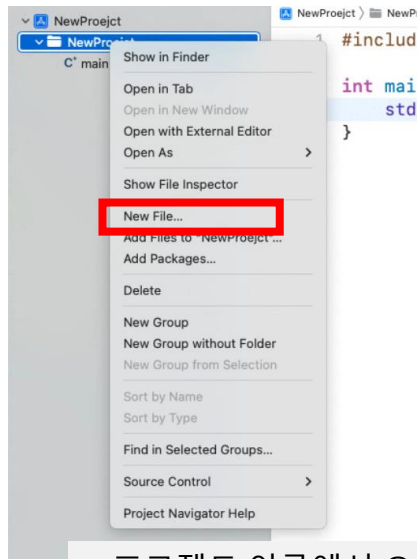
NewProejct
NewProejct
C⁺ main
NewProejct 〉 NewP
1 #includ
int mai
std
}
Show in Finder
Open in Tab
Open in New Window
Open with External Editor
Open As
Show File Inspector
New File...
Add Files to "NewProejct"...
Add Packages...
Delete
New Group
New Group without Folder
New Group from Selection
Sort by Name
Sort by Type
Find in Selected Groups...
Source Control
Project Navigator Help
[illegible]